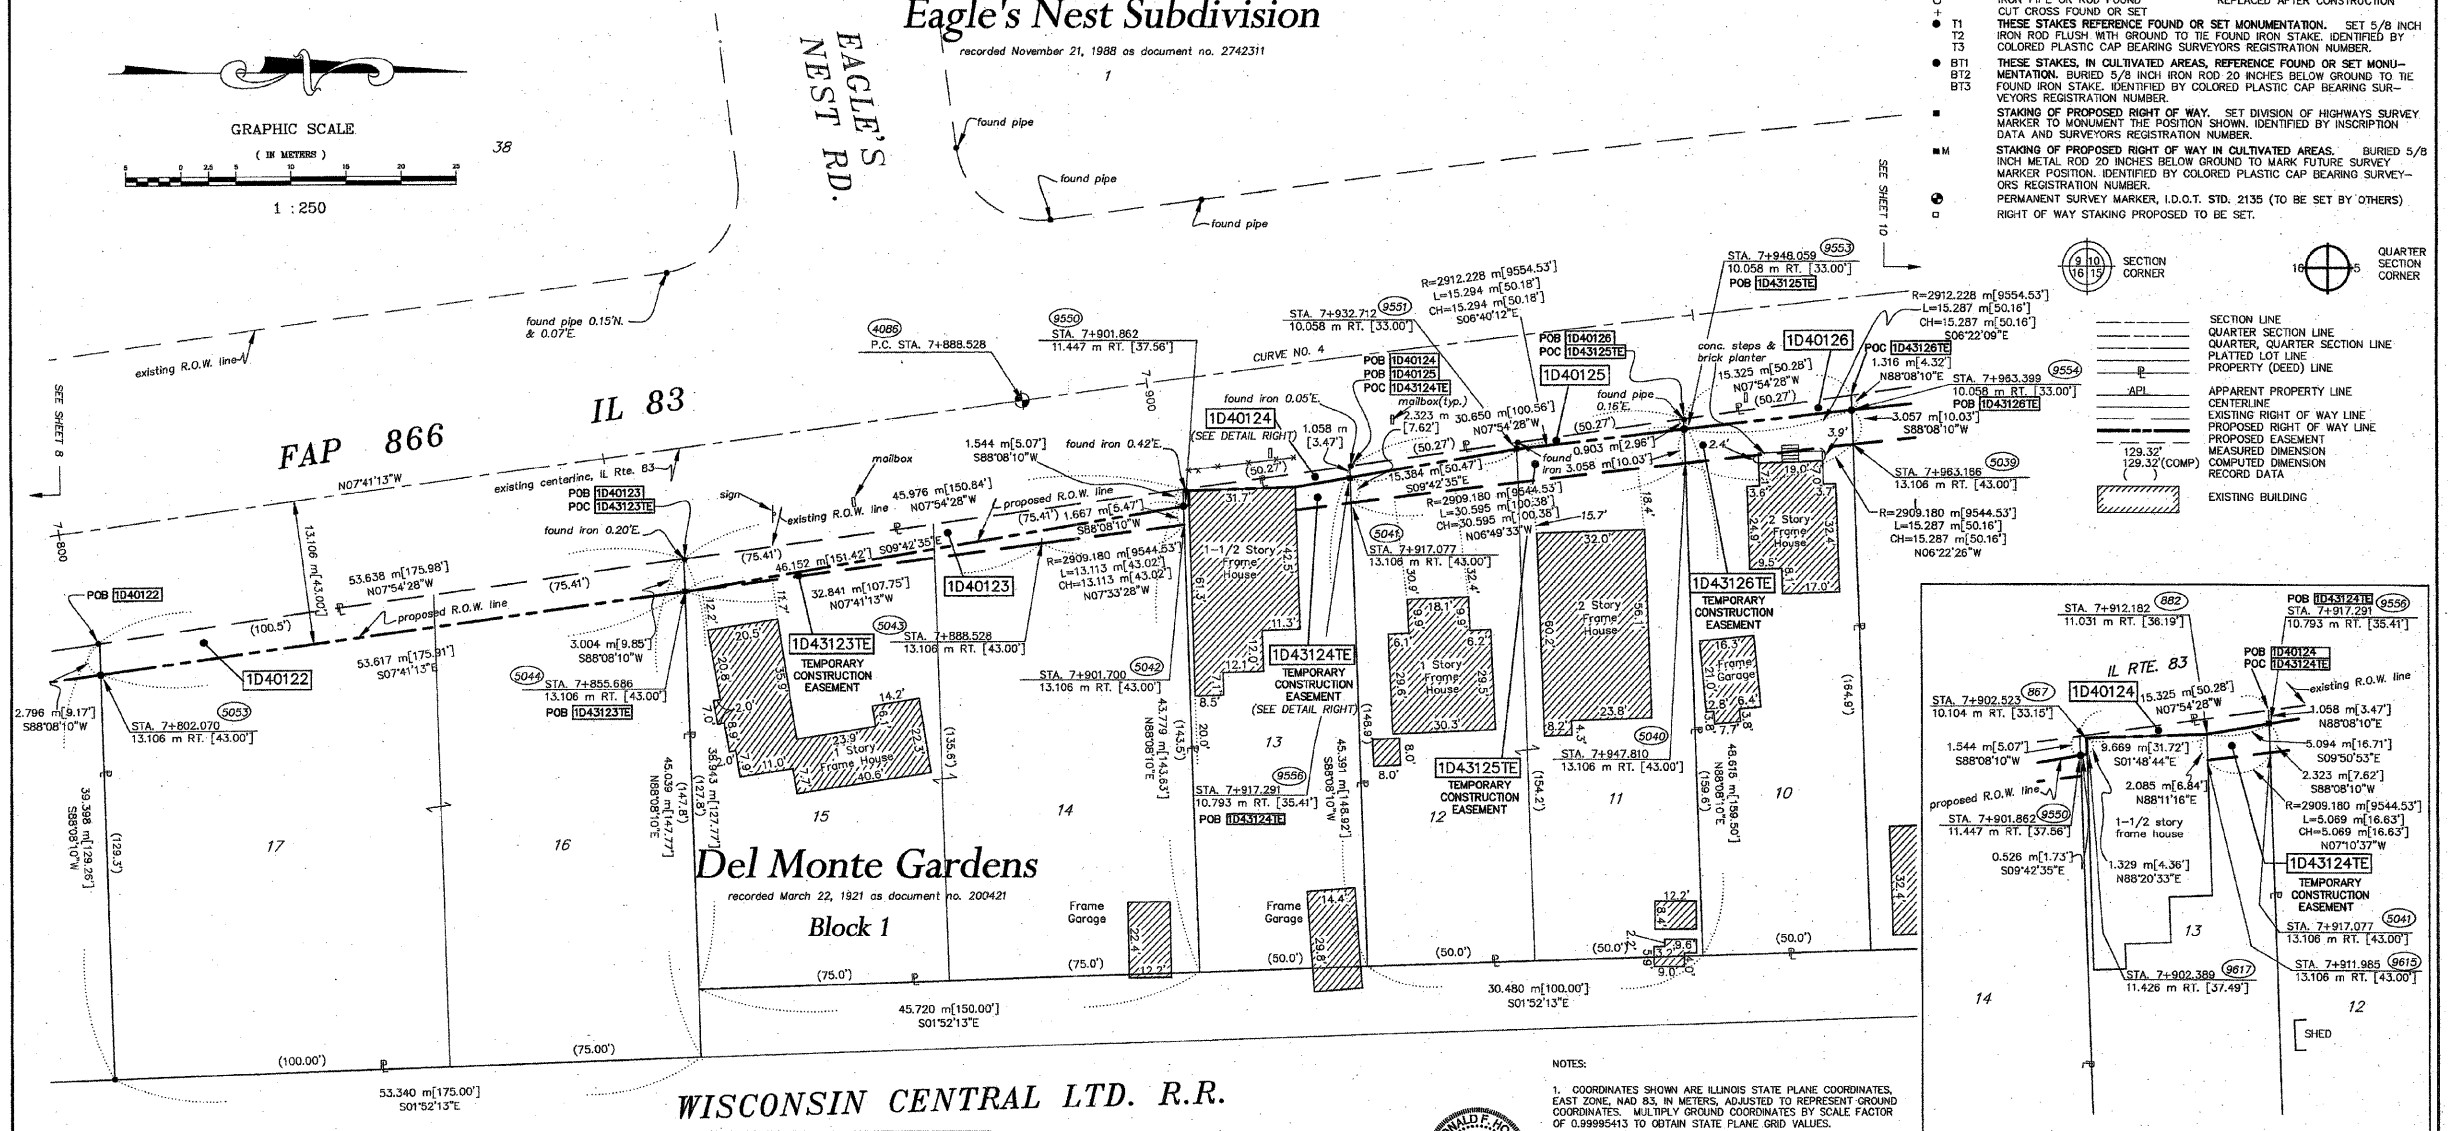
Eagle's Nest Subdivision
recorded November 21, 1988 as document no. 2742311
1

EAGLE'S NEST RD.

GRAPHIC SCALE
( IN METERS )
5 0 2.5 5 10 15 20 25
1 : 250

38

found pipe
found pipe
found pipe
found pipe 0.15'N. & 0.07'E.

IRON PIPE OR ROD FOUND REPLACED AFTER CONSTRUCTION
CUT CROSS FOUND OR SET
T1 T2 T3 THESE STAKES REFERENCE FOUND OR SET MONUMENTATION. SET 5/8 INCH IRON ROD FLUSH WITH GROUND TO TIE FOUND IRON STAKE. IDENTIFIED BY COLORED PLASTIC CAP BEARING SURVEYORS REGISTRATION NUMBER.
BT1 BT2 BT3 THESE STAKES, IN CULTIVATED AREAS, REFERENCE FOUND OR SET MONUMENTATION. BURIED 5/8 INCH IRON ROD 20 INCHES BELOW GROUND TO TIE FOUND IRON STAKE. IDENTIFIED BY COLORED PLASTIC CAP BEARING SURVEYORS REGISTRATION NUMBER.
STAKING OF PROPOSED RIGHT OF WAY. SET DIVISION OF HIGHWAYS SURVEY MARKER TO MONUMENT THE POSITION SHOWN. IDENTIFIED BY INSCRIPTION DATA AND SURVEYORS REGISTRATION NUMBER.
M STAKING OF PROPOSED RIGHT OF WAY IN CULTIVATED AREAS. BURIED 5/8 INCH METAL ROD 20 INCHES BELOW GROUND TO MARK FUTURE SURVEY MARKER POSITION. IDENTIFIED BY COLORED PLASTIC CAP BEARING SURVEYORS REGISTRATION NUMBER.
PERMANENT SURVEY MARKER, I.D.O.T. STD. 2135 (TO BE SET BY OTHERS)
RIGHT OF WAY STAKING PROPOSED TO BE SET.

SEE SHEET 10

9 10 16 15 SECTION CORNER
QUARTER SECTION CORNER

SECTION LINE
QUARTER SECTION LINE
QUARTER, QUARTER SECTION LINE
PLATTED LOT LINE
PROPERTY (DEED) LINE
APL APPARENT PROPERTY LINE
CENTERLINE
EXISTING RIGHT OF WAY LINE
PROPOSED RIGHT OF WAY LINE
PROPOSED EASEMENT
129.32' MEASURED DIMENSION
129.32'(COMP) COMPUTED DIMENSION
( ) RECORD DATA
EXISTING BUILDING

SEE SHEET 8
7+800
existing R.O.W. line
FAP 866
IL 83
N07°41'13"W
13.106 m[43.00']
existing centerline, IL Rte. 83
POB 1D40123
POC 1D43123TE
found iron 0.20'E.
mailbox
sign
existing R.O.W. line
45.976 m[150.84'] N07°54'28"W
proposed R.O.W. line
(75.41') 1.667 m[5.47'] S88°08'10"W
(75.41')
46.152 m[151.42'] S09°42'35"E
(75.41')
53.638 m[175.98'] N07°54'28"W
POB 1D40122
(100.5')
proposed R.O.W. line
53.617 m[175.91'] S07°41'13"E
1D40122
2.796 m[9.17'] S88°08'10"W
STA. 7+802.070 13.106 m RT. [43.00'] 5053
39.398 m[129.26'] S88°08'10"W
(129.3')
17
16
3.004 m[9.85'] S88°08'10"W
5044 STA. 7+855.686 13.106 m RT. [43.00']
POB 1D43123TE
32.841 m[107.75'] N07°41'13"W
1D43123TE TEMPORARY CONSTRUCTION EASEMENT
5043 STA. 7+888.528 13.106 m RT. [43.00']
1D40123
4086 P.C. STA. 7+888.528
9550 STA. 7+901.862 11.447 m RT. [37.56']
7+900
CURVE NO. 4
1.544 m[5.07'] S88°08'10"W
found iron 0.42'E.
R=2909.180 m[9544.53'] L=13.113 m[43.02'] CH=13.113 m[43.02'] N07°33'28"W
1 Story Frame House 23.9' 40.6' 20.5' 35.9' 20.8' 14.2' 22.3' 11.0' 12.2' 11.7' 7.0'
45.039 m[147.77'] N88°08'10"E (147.8') 38.943 m[127.77'] (127.8')
(135.6')
15
14
STA. 7+901.700 13.106 m RT. [43.00'] 5042
43.779 m[143.63'] N88°08'10"E (143.5')
1D40124 (SEE DETAIL RIGHT)
found iron 0.05'E.
1.058 m [3.47']
1-1/2 Story Frame House 31.7' 42.5' 61.3' 11.3' 12.1' 12.0' 8.5' 20.0'
1D43124TE TEMPORARY CONSTRUCTION EASEMENT (SEE DETAIL RIGHT)
13
9556 STA. 7+917.291 10.793 m RT. [35.41']
POB 1D43124TE
45.391 m[148.92'] S88°08'10"W (148.9')
9551 STA. 7+932.712 10.058 m RT. [33.00']
R=2912.228 m[9554.53'] L=15.294 m[50.18'] CH=15.294 m[50.18'] S06°40'12"E
POB 1D40124
POB 1D40125
POC 1D43124TE
mailbox(typ.)
2.323 m [7.62']
30.650 m[100.56'] N07°54'28"W
(50.27')
15.384 m[50.47'] S09°42'35"E
R=2909.180 m[9544.53'] L=30.595 m[100.38'] CH=30.595 m[100.38'] N06°49'33"W
5041 STA. 7+917.077 13.106 m RT. [43.00']
1 Story Frame House 18.1' 9.9' 6.1' 6.2' 29.6' 29.5' 30.3' 30.9' 32.4'
8.0' 8.0'
1D43125TE TEMPORARY CONSTRUCTION EASEMENT
12
(154.2')
POB 1D40126
POC 1D43125TE
1D40125
found pipe 0.16'E.
(50.27')
0.903 m[2.96']
found iron 3.058 m[10.03']
15.7'
2 Story Frame House 32.0' 56.1' 60.2' 23.8' 8.2' 4.3'
18.4'
11
STA. 7+947.810 13.106 m RT. [43.00'] 5040
48.616 m[159.50'] N88°08'10"E (159.6')
9553 STA. 7+948.059 10.058 m RT. [33.00']
POB 1D43125TE
conc. steps & brick planter
15.325 m[50.28'] N07°54'28"W (50.27')
1D40126
2.4'
POC 1D43126TE
1.316 m[4.32'] N88°08'10"E
R=2912.228 m[9554.53'] L=15.287 m[50.16'] CH=15.287 m[50.16'] S06°22'09"E
9554 STA. 7+963.399 10.058 m RT. [33.00']
POB 1D43126TE
3.057 m[10.03'] S88°08'10"W
3.9'
STA. 7+963.166 13.106 m RT. [43.00'] 5039
R=2909.180 m[9544.53'] L=15.287 m[50.16'] CH=15.287 m[50.16'] N06°22'26"W
2 Story Frame House 19.0' 10.7' 3.7' 3.6' 24.9' 32.4' 9.5' 8.1' 17.0'
1D43126TE TEMPORARY CONSTRUCTION EASEMENT
Frame Garage 16.3' 21.0' 6.4' 2.8' 3.8' 7.7'
10
(164.8')

Del Monte Gardens
recorded March 22, 1921 as document no. 200421
Block 1
Frame Garage 22.4' 12.2'
Frame Garage 14.4' 29.8'
(75.0') (75.0') (50.0') (50.0') (50.0') (50.0')
12.2' 8.4' 9.6' 9.0' 5.9' 2.2' 3.2' 14.0'
45.720 m[150.00'] S01°52'13"E
30.480 m[100.00'] S01°52'13"E
(100.00') (75.00')
53.340 m[175.00'] S01°52'13"E
WISCONSIN CENTRAL LTD. R.R.

NOTES:
1. COORDINATES SHOWN ARE ILLINOIS STATE PLANE COORDINATES, EAST ZONE, NAD 83, IN METERS, ADJUSTED TO REPRESENT GROUND COORDINATES. MULTIPLY GROUND COORDINATES BY SCALE FACTOR OF 0.99995413 TO OBTAIN STATE PLANE GRID VALUES.

STA. 7+912.182 882 11.031 m RT. [36.19']
POB 1D43124TE 9556 STA. 7+917.291 10.793 m RT. [35.41']
POB 1D40124
POC 1D43124TE
IL RTE. 83
existing R.O.W. line
STA. 7+902.525 867 10.104 m RT. [33.15']
1D40124
15.325 m[50.28'] N07°54'28"W
1.058 m[3.47'] N88°08'10"E
1.544 m[5.07'] S88°08'10"W
9.669 m[31.72'] S01°48'44"E
5.094 m[16.71'] S09°50'53"E
2.085 m[6.84'] N88°11'16"E
2.323 m[7.62'] S88°08'10"W
proposed R.O.W. line
R=2909.180 m[9544.53'] L=5.069 m[16.63'] CH=5.069 m[16.63'] N07°10'37"W
STA. 7+901.862 9550 11.447 m RT. [37.56']
1-1/2 story frame house
0.526 m[1.73'] S09°42'35"E
1.329 m[4.36'] N88°20'33"E
1D43124TE TEMPORARY CONSTRUCTION EASEMENT
STA. 7+917.077 5041 13.106 m RT. [43.00']
13
STA. 7+911.985 9615 13.106 m RT. [43.00']
STA. 7+902.389 9617 11.426 m RT. [37.49']
14
12
SHED
32.4'